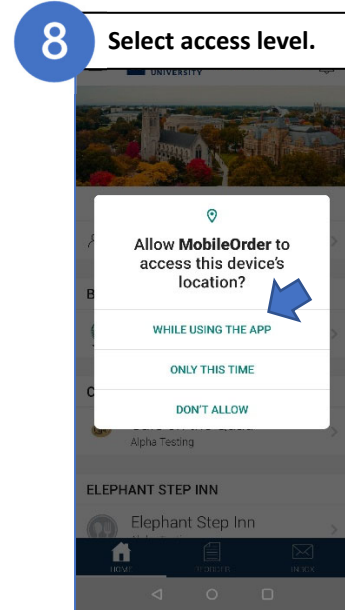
8

Select access level.

UNIVERSITY

Allow **MobileOrder** to access this device's location?

WHILE USING THE APP

ONLY THIS TIME

DON'T ALLOW

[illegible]

Alpha Testing

ELEPHANT STEP INN

Elephant Step Inn

HOME

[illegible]

INBOX